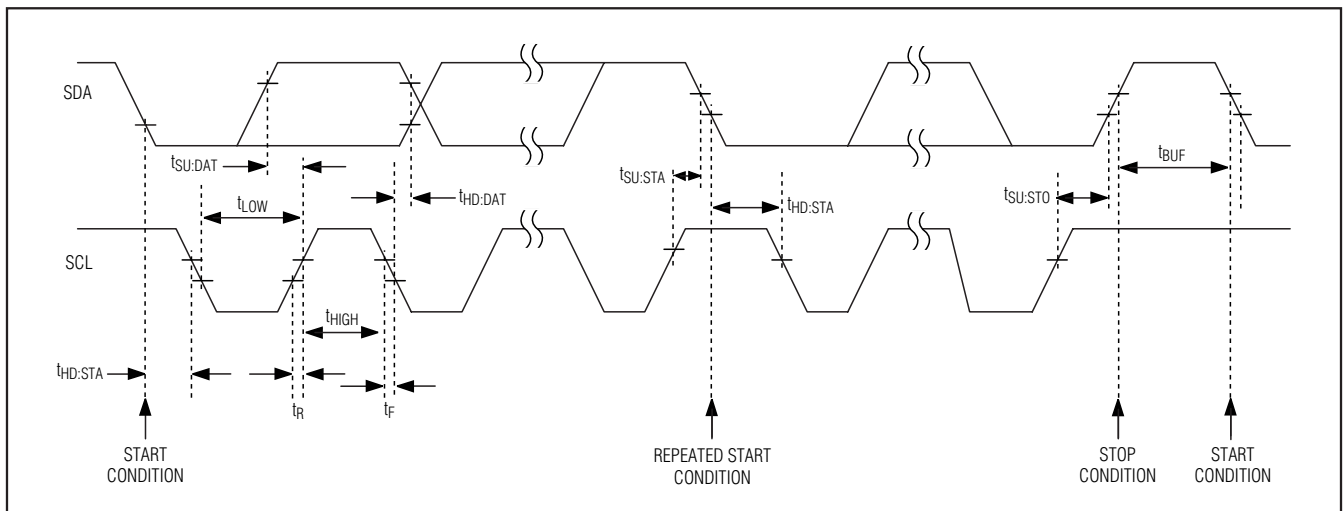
SDA

$t_{SU:DAT}$

$t_{LOW}$

$t_{HD:DAT}$

$t_{SU:STA}$

$t_{HD:STA}$

$t_{SU:STO}$

$t_{BUF}$

SCL

$t_{HIGH}$

$t_{HD:STA}$

$t_R$

$t_F$

START CONDITION

REPEATED START CONDITION

STOP CONDITION

START CONDITION